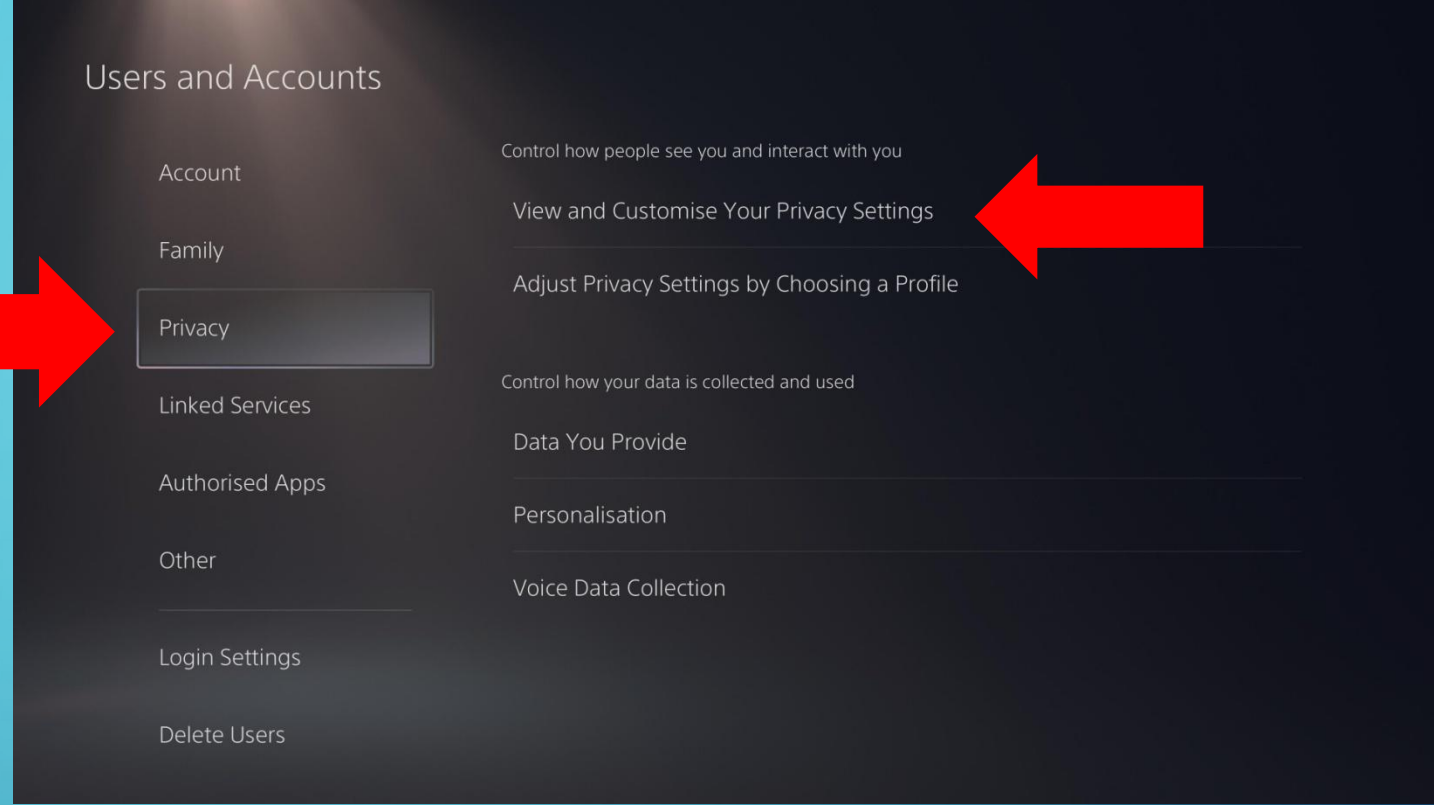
Users and Accounts

Account

Family

Privacy

Linked Services

Authorised Apps

Other

Login Settings

Delete Users

Control how people see you and interact with you

View and Customise Your Privacy Settings

Adjust Privacy Settings by Choosing a Profile

Control how your data is collected and used

Data You Provide

Personalisation

Voice Data Collection